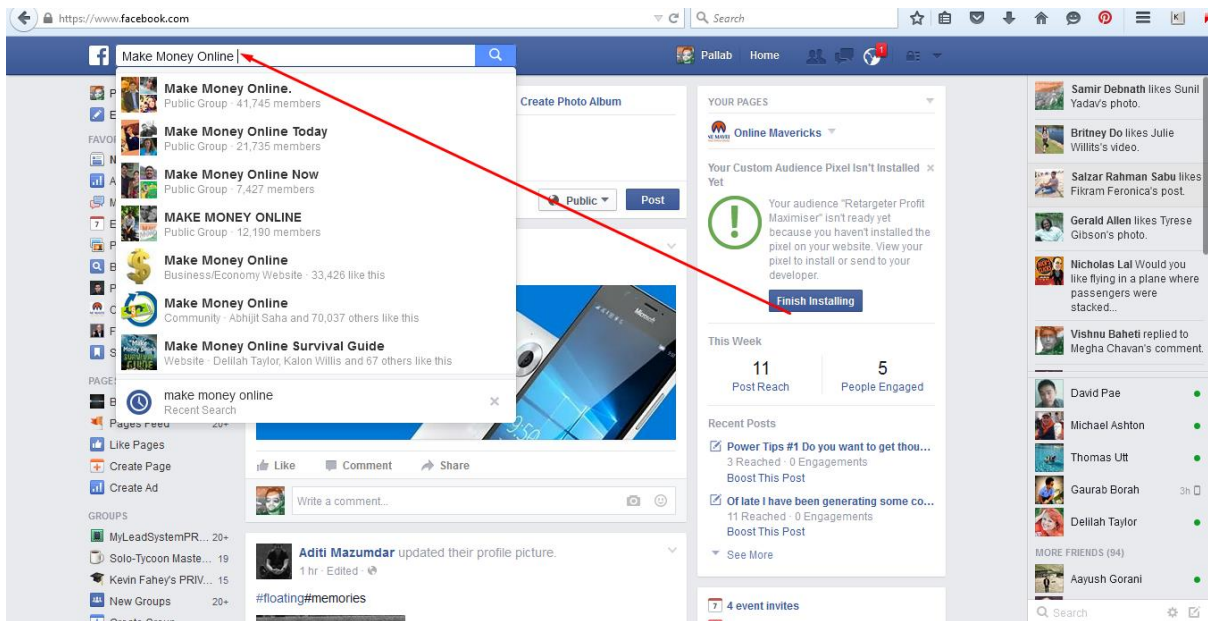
https://www.facebook.com

Search

Make Money Online

Pallab Home

Make Money Online.
Public Group · 41,745 members

Make Money Online Today
Public Group · 21,735 members

Make Money Online Now
Public Group · 7,427 members

MAKE MONEY ONLINE
Public Group · 12,190 members

Make Money Online
Business/Economy Website · 33,426 like this

Make Money Online
Community · Abhijit Saha and 70,037 others like this

Make Money Online Survival Guide
Website · Delilah Taylor, Kalon Willis and 67 others like this

make money online
Recent Search

Create Photo Album

Public Post

FAVO

PAGES

Pages Feed 20+
Like Pages
Create Page
Create Ad

GROUPS

MyLeadSystemPR... 20+
Solo-Tycoon Maste... 19
Kevin Fahey's PRIV... 15
New Groups 20+

Like Comment Share

Write a comment...

Aditi Mazumdar updated their profile picture.
1 hr · Edited ·

#floating#memories

YOUR PAGES

Online Mavericks

Your Custom Audience Pixel Isn't Installed Yet

Your audience "Retargeter Profit Maximiser" isn't ready yet because you haven't installed the pixel on your website. View your pixel to install or send to your developer.

Finish Installing

This Week

11
Post Reach

5
People Engaged

Recent Posts

Power Tips #1 Do you want to get thou...
3 Reached · 0 Engagements
Boost This Post

Of late I have been generating some co...
11 Reached · 0 Engagements
Boost This Post

See More

4 event invites

Samir Debnath likes Sunil Yadav's photo.

Britney Do likes Julie Willits's video.

Salzar Rahman Sabu likes Fikram Feronica's post.

Gerald Allen likes Tyrese Gibson's photo.

Nicholas Lal Would you like flying in a plane where passengers were stacked...

Vishnu Baheti replied to Megha Chavan's comment.

David Pae
Michael Ashton
Thomas Utt
Gaurab Borah 3h
Delilah Taylor

MORE FRIENDS (94)

Aayush Gorani

Search